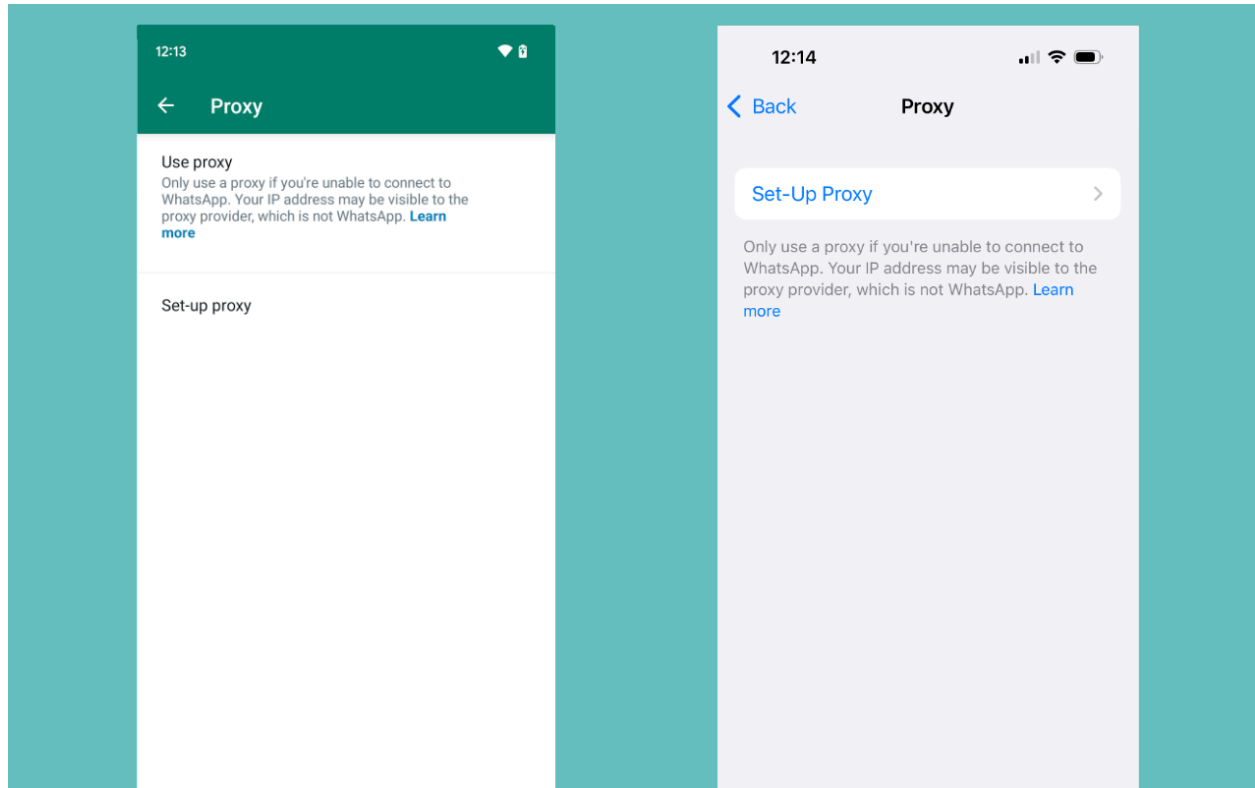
12:13

Proxy

Use proxy

Only use a proxy if you're unable to connect to WhatsApp. Your IP address may be visible to the proxy provider, which is not WhatsApp. Learn more

Set-up proxy

12:14

Back

Proxy

Set-Up Proxy

Only use a proxy if you're unable to connect to WhatsApp. Your IP address may be visible to the proxy provider, which is not WhatsApp. Learn more